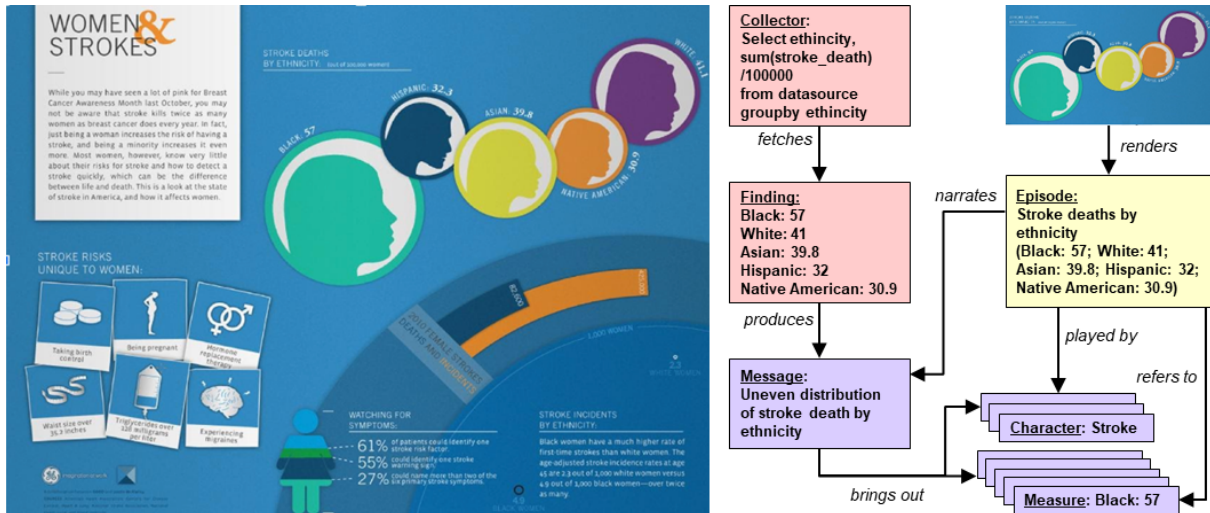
WOMEN & STROKES

While you may have seen a lot of pink for Breast Cancer Awareness Month last October, you may not be aware that stroke kills twice as many women as breast cancer does every year. In fact, just being a woman increases the risk of having a stroke, and being a minority increases it even more. Most women, however, know very little about their risks for stroke and how to detect a stroke quickly, which can be the difference between life and death. This is a look at the state of stroke in America, and how it affects women.

STROKE DEATHS BY ETHNICITY: out of 100,000 women

BLACK: 57
HISPANIC: 32.3
ASIAN: 39.8
NATIVE AMERICAN: 30.9
WHITE: 41.1

STROKE RISKS UNIQUE TO WOMEN:

Taking birth control
Being pregnant
Hormone replacement therapy
Waist size over 35.2 inches
Triglycerides over 128 milligrams per liter
Experiencing migraines

2010 FEMALE STROKE DEATHS AND INCIDENTS

1,000 WOMEN

WATCHING FOR SYMPTOMS:
61% of patients could identify one stroke risk factor
55% could identify one stroke warning sign
27% could name more than two of the six primary stroke symptoms

STROKE INCIDENTS BY ETHNICITY:
Black women have a much higher rate of first-time strokes than white women. The age-adjusted stroke incidence rates at age 45 are 2.3 out of 1,000 white women versus 4.9 out of 1,000 black women—over twice as many.

Collector:
Select ethincity, sum(stroke_death) /100000 from datasource groupby ethincity

fetches

Finding:
Black: 57
White: 41
Asian: 39.8
Hispanic: 32
Native American: 30.9

produces

Message:
Uneven distribution of stroke death by ethnicity

renders

narrates

Episode:
Stroke deaths by ethnicity
(Black: 57; White: 41; Asian: 39.8; Hispanic: 32; Native American: 30.9)

played by

refers to

Character: Stroke

brings out

Measure: Black: 57